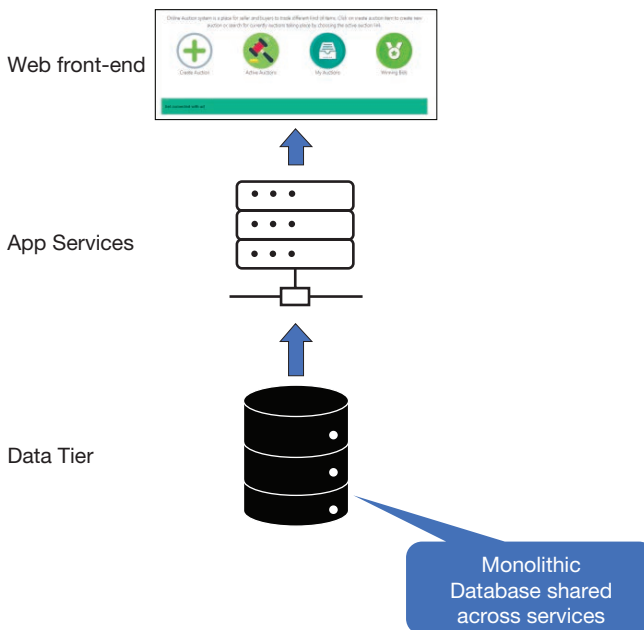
Web front-end

Online Auction system is a place for seller and buyers to trade different kind of items. Click on create auction item to create new auction or search for currently auctions taking place by choosing the active auction link.

Create Auction

Active Auctions

My Auctions

Winning Bids

Get connected with us!

App Services

Data Tier

Monolithic Database shared across services